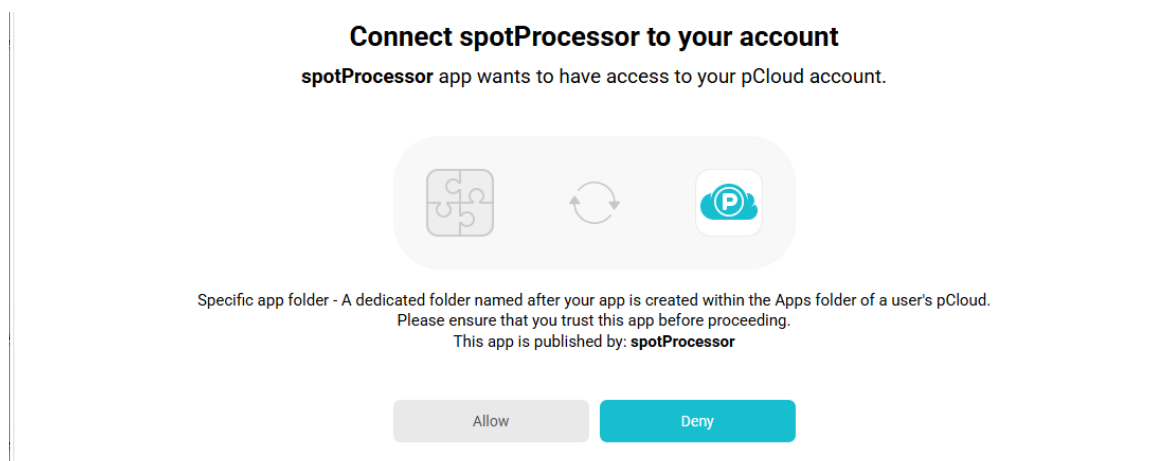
Connect spotProcessor to your account

spotProcessor app wants to have access to your pCloud account.

Specific app folder - A dedicated folder named after your app is created within the Apps folder of a user's pCloud.
Please ensure that you trust this app before proceeding.
This app is published by: spotProcessor

Allow

Deny